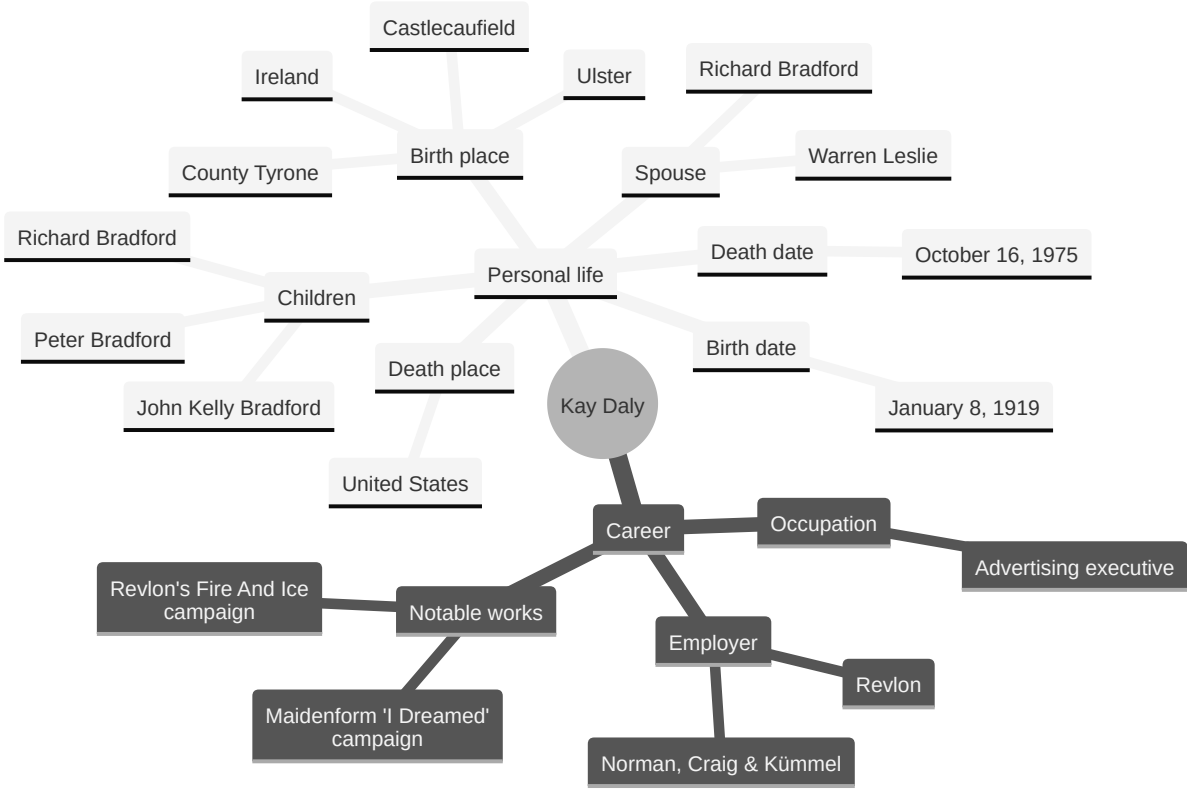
Castlecaufield

Ireland

Ulster

Richard Bradford

Birth place

County Tyrone

Spouse

Warren Leslie

Richard Bradford

Death date

October 16, 1975

Personal life

Children

Peter Bradford

Birth date

Death place

Kay Daly

John Kelly Bradford

January 8, 1919

United States

Career

Occupation

Revlon's Fire And Ice campaign

Advertising executive

Notable works

Employer

Revlon

Maidenform 'I Dreamed' campaign

Norman, Craig & Kümmel